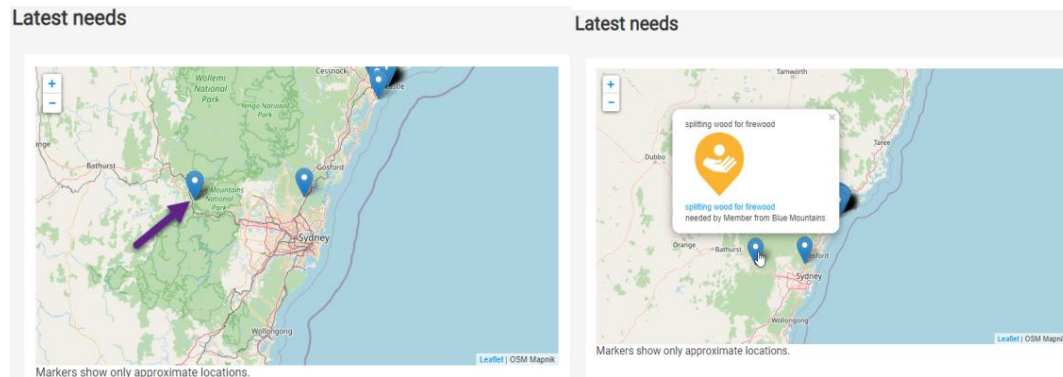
Latest needs

+
-

Wollemi National Park

Yengo National Park

Cessnock

astle

ange

Bathurst

Blue Mountains National Park

Gosford

Sydney

Wollongong

Leaflet | OSM Mapnik

Markers show only approximate locations.

Latest needs

+
-

Tamworth

Dubbo

Taree

splitting wood for firewood

×

splitting wood for firewood
needed by Member from Blue Mountains

Orange

Bathurst

Gosford

Sydney

Wollongong

Leaflet | OSM Mapnik

Markers show only approximate locations.